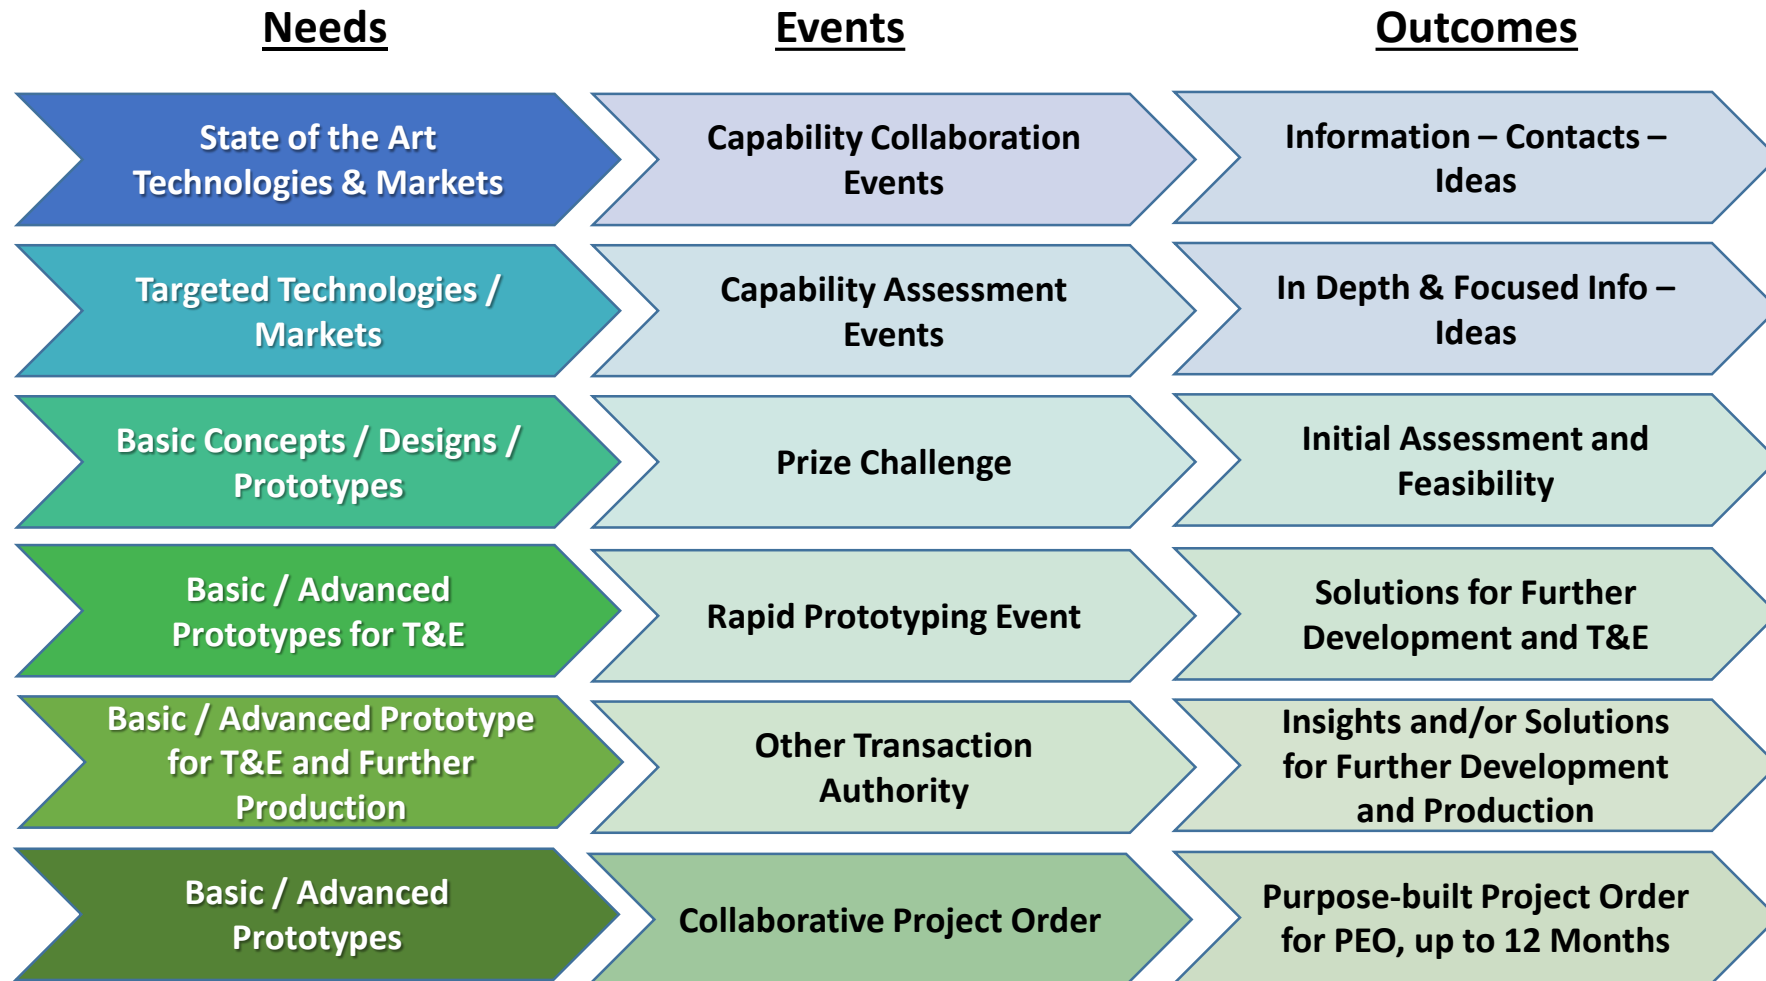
Needs

Events

Outcomes

State of the Art Technologies & Markets

Capability Collaboration Events

Information – Contacts – Ideas

Targeted Technologies / Markets

Capability Assessment Events

In Depth & Focused Info – Ideas

Basic Concepts / Designs / Prototypes

Prize Challenge

Initial Assessment and Feasibility

Basic / Advanced Prototypes for T&E

Rapid Prototyping Event

Solutions for Further Development and T&E

Basic / Advanced Prototype for T&E and Further Production

Other Transaction Authority

Insights and/or Solutions for Further Development and Production

Basic / Advanced Prototypes

Collaborative Project Order

Purpose-built Project Order for PEO, up to 12 Months